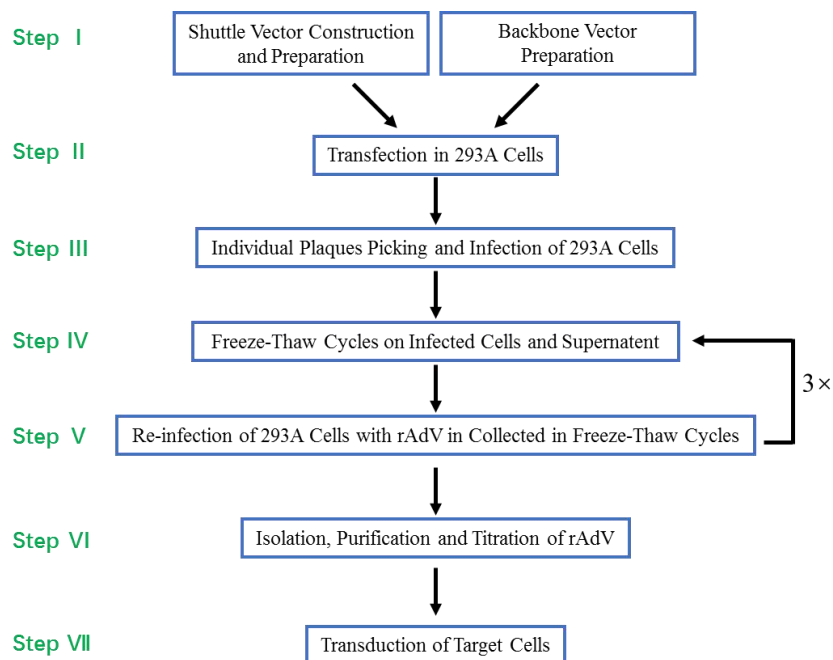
Step Ⅰ

Shuttle Vector Construction and Preparation

Backbone Vector Preparation

Step Ⅱ

Transfection in 293A Cells

Step Ⅲ

Individual Plaques Picking and Infection of 293A Cells

Step Ⅳ

Freeze-Thaw Cycles on Infected Cells and Supernatent

3×

Step Ⅴ

Re-infection of 293A Cells with rAdV in Collected in Freeze-Thaw Cycles

Step Ⅵ

Isolation, Purification and Titration of rAdV

Step Ⅶ

Transduction of Target Cells